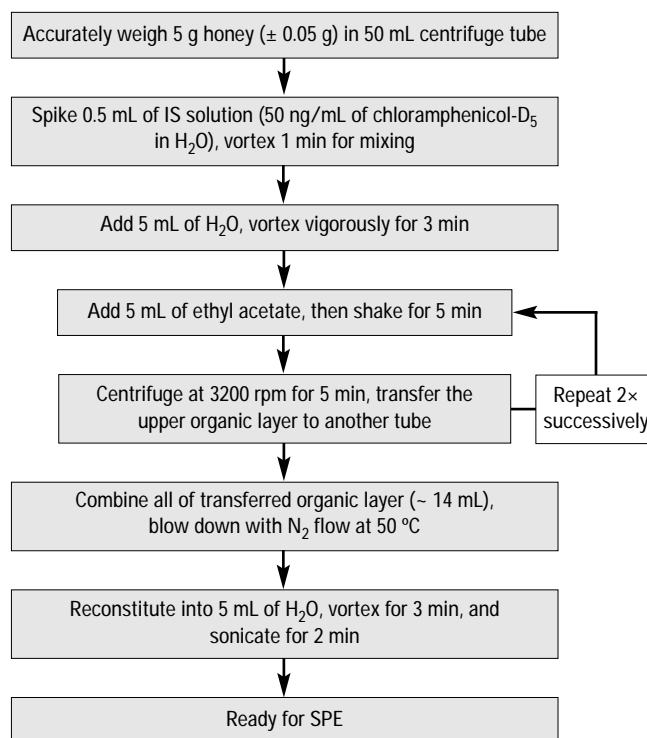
Accurately weigh 5 g honey (± 0.05 g) in 50 mL centrifuge tube

Spike 0.5 mL of IS solution (50 ng/mL of chloramphenicol-$D_5$ in $H_2O$), vortex 1 min for mixing

Add 5 mL of $H_2O$, vortex vigorously for 3 min

Add 5 mL of ethyl acetate, then shake for 5 min

Centrifuge at 3200 rpm for 5 min, transfer the upper organic layer to another tube

Repeat 2× successively

Combine all of transferred organic layer (~ 14 mL), blow down with $N_2$ flow at 50 °C

Reconstitute into 5 mL of $H_2O$, vortex for 3 min, and sonicate for 2 min

Ready for SPE